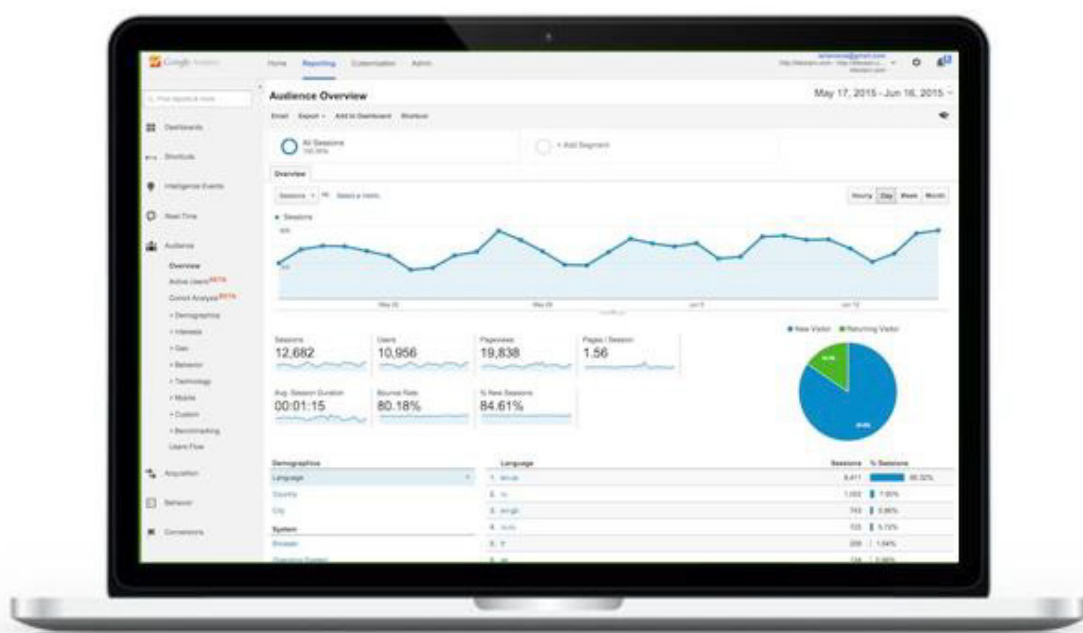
Google Analytics

Home Reporting Customization Admin

Audience Overview

May 17, 2015 - Jun 16, 2015

Email Export Add to Dashboard Shortcut

All Sessions

+ Add Segment

Overview

Sessions

Hourly Day Week Month

Dashboards

Shortcuts

Intelligence Events

Real-Time

Audience

Overview

Active Users BETA

Cohort Analysis BETA

Demographics

Interests

Geo

Behavior

Technology

Mobile

Custom

Benchmarking

Users Flow

Acquisition

Behavior

Conversions

Sessions
12,682

Users
10,956

Pageviews
19,838

Pages / Session
1.56

Avg. Session Duration
00:01:15

Bounce Rate
80.18%

% New Sessions
84.61%

New Visitor Returning Visitor

Demographics

Language

Country

City

System

Browser

Language

Sessions % Sessions

1.

2.

3.

4.

5.

6.

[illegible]